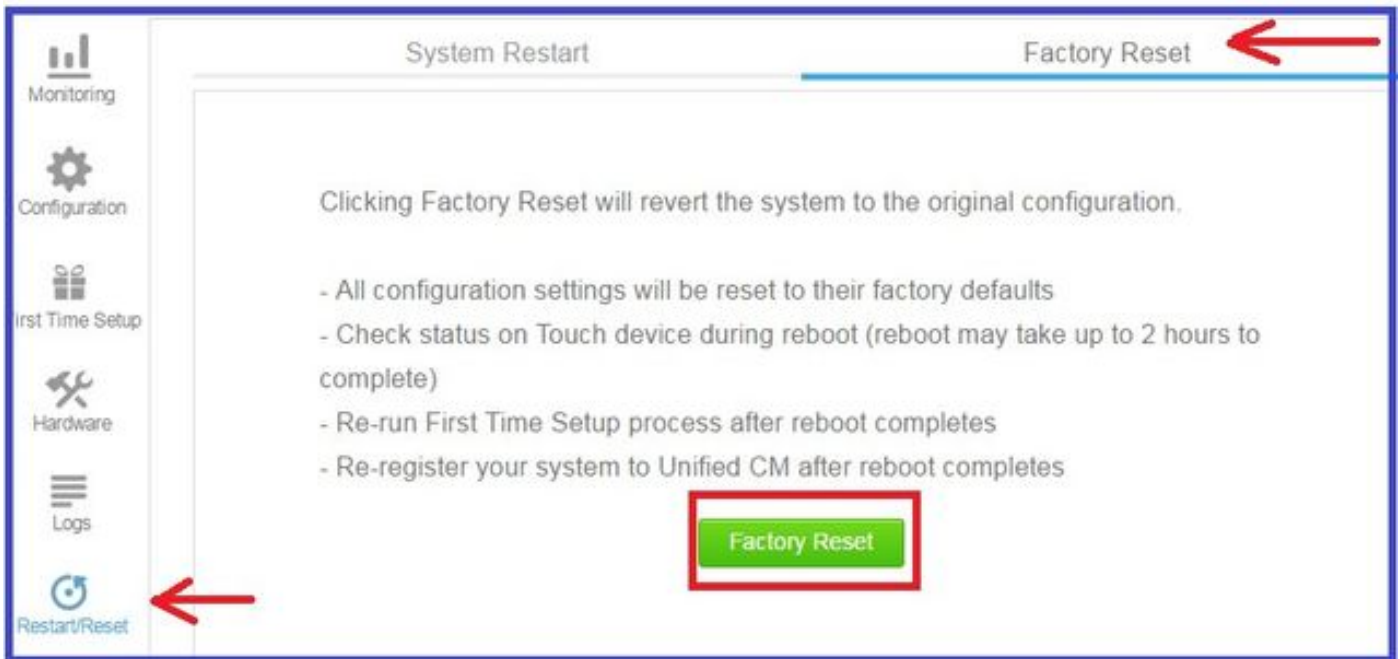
Monitoring

Configuration

irst Time Setup

Hardware

Logs

Restart/Reset

System Restart

Factory Reset

Clicking Factory Reset will revert the system to the original configuration.

- All configuration settings will be reset to their factory defaults
- Check status on Touch device during reboot (reboot may take up to 2 hours to complete)
- Re-run First Time Setup process after reboot completes
- Re-register your system to Unified CM after reboot completes

Factory Reset